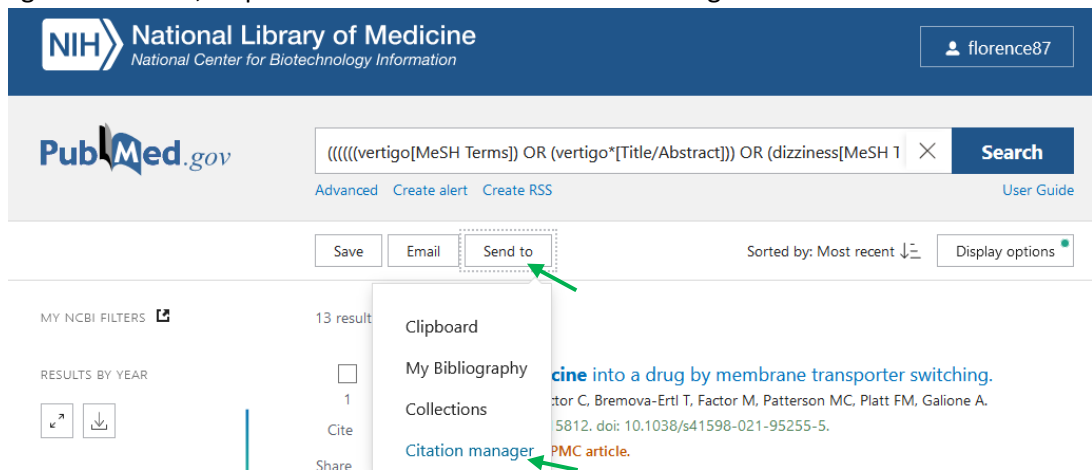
NIH National Library of Medicine
National Center for Biotechnology Information

florence87

PubMed.gov

((((((vertigo[MeSH Terms]) OR (vertigo*[Title/Abstract])) OR (dizziness[MeSH T

Search

Advanced Create alert Create RSS

User Guide

Save Email Send to

Sorted by: Most recent

Display options

MY NCBI FILTERS

13 result

RESULTS BY YEAR

Clipboard

My Bibliography

Collections

Citation manager

1

Cite

Share

cine into a drug by membrane transporter switching.

ctor C, Bremova-Ertl T, Factor M, Patterson MC, Platt FM, Galione A.

5812. doi: 10.1038/s41598-021-95255-5.

PMC article.